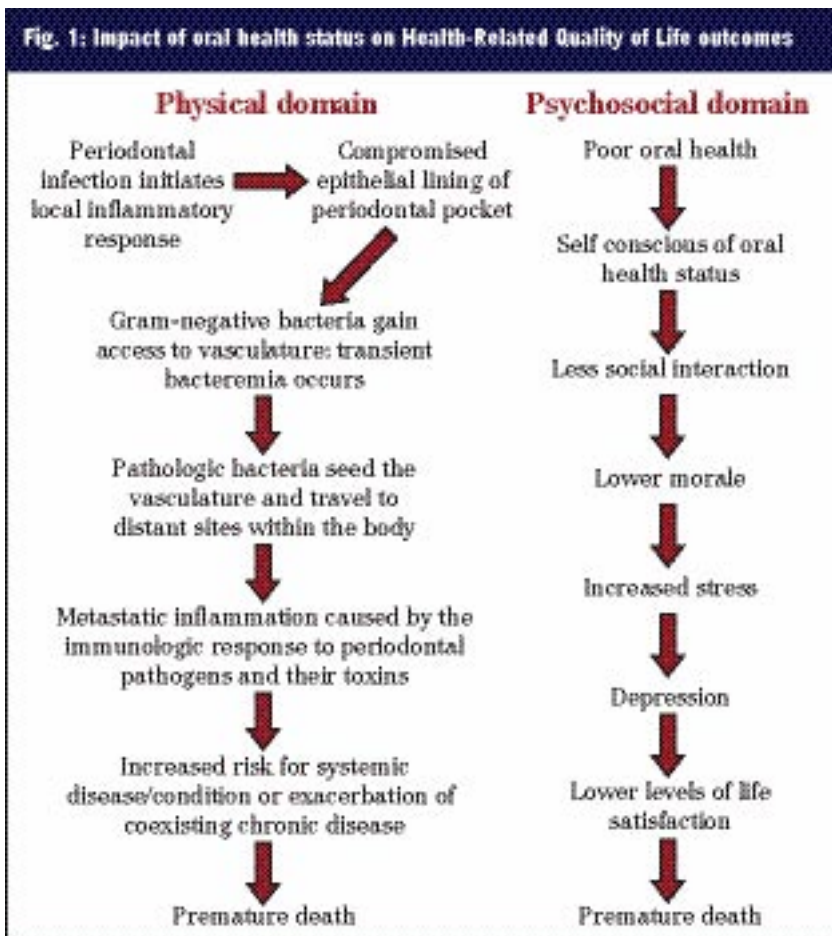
Fig. 1: Impact of oral health status on Health-Related Quality of Life outcomes

Physical domain

Periodontal infection initiates local inflammatory response

Compromised epithelial lining of periodontal pocket

Gram-negative bacteria gain access to vasculature: transient bacteremia occurs

Pathologic bacteria seed the vasculature and travel to distant sites within the body

Metastatic inflammation caused by the immunologic response to periodontal pathogens and their toxins

Increased risk for systemic disease/condition or exacerbation of coexisting chronic disease

Premature death

Psychosocial domain

Poor oral health

Self conscious of oral health status

Less social interaction

Lower morale

Increased stress

Depression

Lower levels of life satisfaction

Premature death